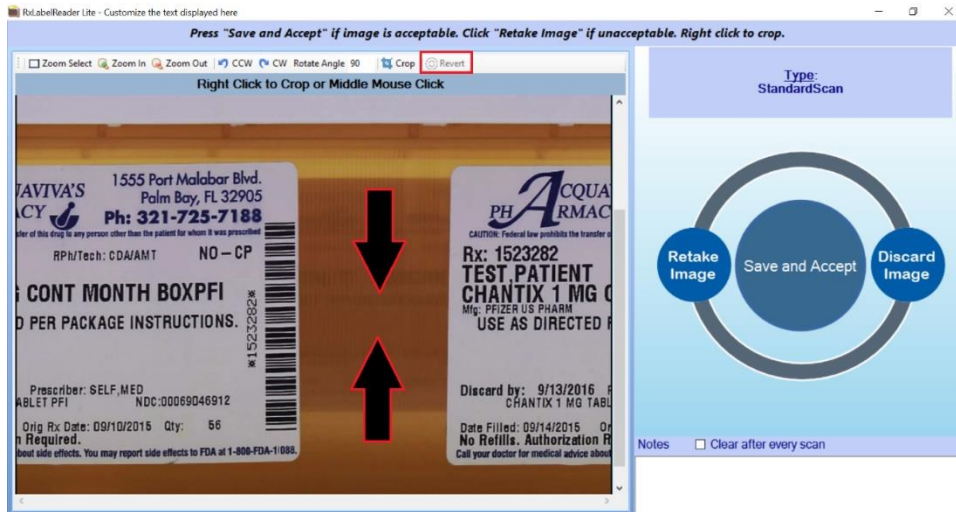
RxLabelReader Lite - Customize the text displayed here

Press "Save and Accept" if image is acceptable. Click "Retake Image" if unacceptable. Right click to crop.

Zoom Select Zoom In Zoom Out CCW CW Rotate Angle 90 Crop Revert

Right Click to Crop or Middle Mouse Click

JAVIVA'S
ACY
1555 Port Malabar Blvd.
Palm Bay, FL 32905
Ph: 321-725-7188
sfer of this drug to any person other than the patient for whom it was prescribed
RPh/Tech: CDA/AMT NO – CP
G CONT MONTH BOXPFI
D PER PACKAGE INSTRUCTIONS.
*1523282*
Prescriber: SELF,MED
ABLET PFI NDC:00069046912
Orig Rx Date: 09/10/2015 Qty: 56
n Required.
bout side effects. You may report side effects to FDA at 1-800-FDA-1088.

PH ACQUA ARMAC
CAUTION: Federal law prohibits the transfer o
Rx: 1523282
TEST,PATIENT
CHANTIX 1 MG
Mfg: PFIZER US PHARM
USE AS DIRECTED
Discard by: 9/13/2016
CHANTIX 1 MG TABL
Date Filled: 09/14/2015
No Refills. Authorization R
Call your doctor for medical advice about

Type:
StandardScan

Retake Image
Save and Accept
Discard Image

Notes
Clear after every scan